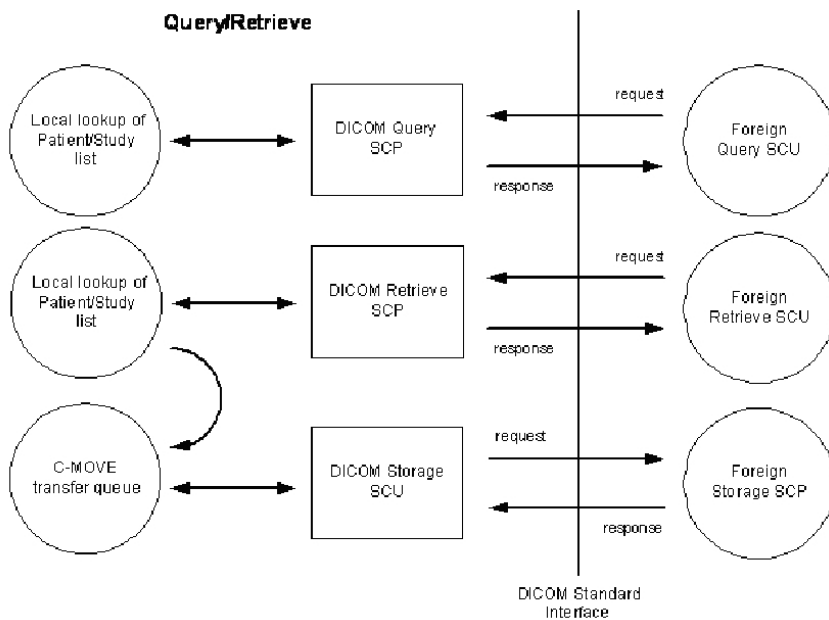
Query/Retrieve

Local lookup of Patient/Study list

DICOM Query SCP

request

response

Foreign Query SCU

Local lookup of Patient/Study list

DICOM Retrieve SCP

request

response

Foreign Retrieve SCU

C-MOVE transfer queue

DICOM Storage SCU

request

response

Foreign Storage SCP

DICOM Standard Interface